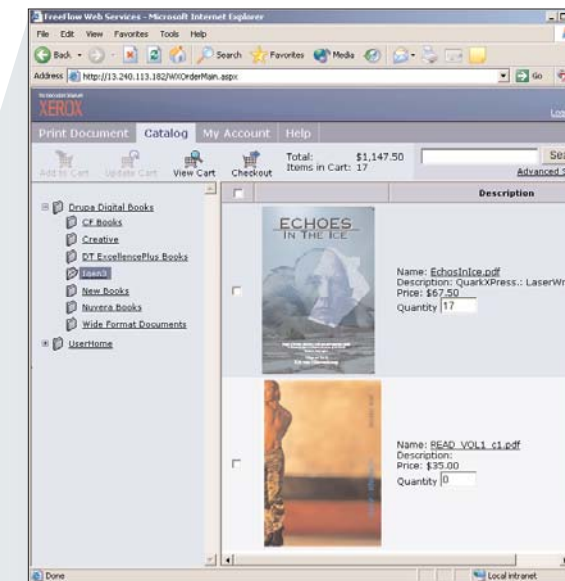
FreeFlow Web Services - Microsoft Internet Explorer

File Edit View Favorites Tools Help

Back Search Favorites Media

Address http://13.240.113.182/WXOrderMain.aspx Go

XEROX

Print Document Catalog My Account Help

Add to Cart Update Cart View Cart Checkout Total: $1,147.50 Items in Cart: 17

Sea

Advanced S

Drupa Digital Books
CF Books
Creative
DT ExcellencePlus Books
Ioan3
New Books
Nuvera Books
Wide Format Documents
UserHome

Description

ECHOES IN THE ICE

Name: EchosInIce.pdf
Description: QuarkXPress.: LaserWr
Price: $67.50
Quantity 17

Name: READ_VOL1_c1.pdf
Description:
Price: $35.00
Quantity 0

Done

Local intranet